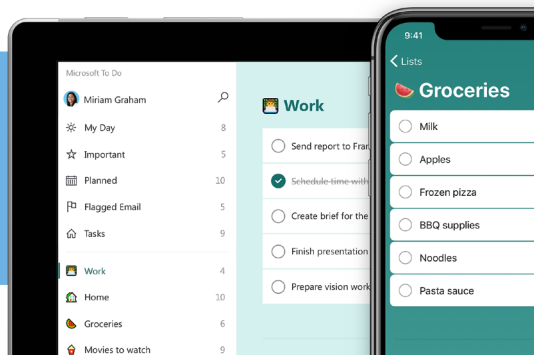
Microsoft To Do

Miriam Graham

My Day 8
Important 5
Planned 10
Flagged Email 5
Tasks 9

Work 4
Home 10
Groceries 6
Movies to watch 9

Work

Send report to Fra
Schedule time with
Create brief for the
Finish presentation
Prepare vision work

9:41

Lists

Groceries

Milk
Apples
Frozen pizza
BBQ supplies
Noodles
Pasta sauce